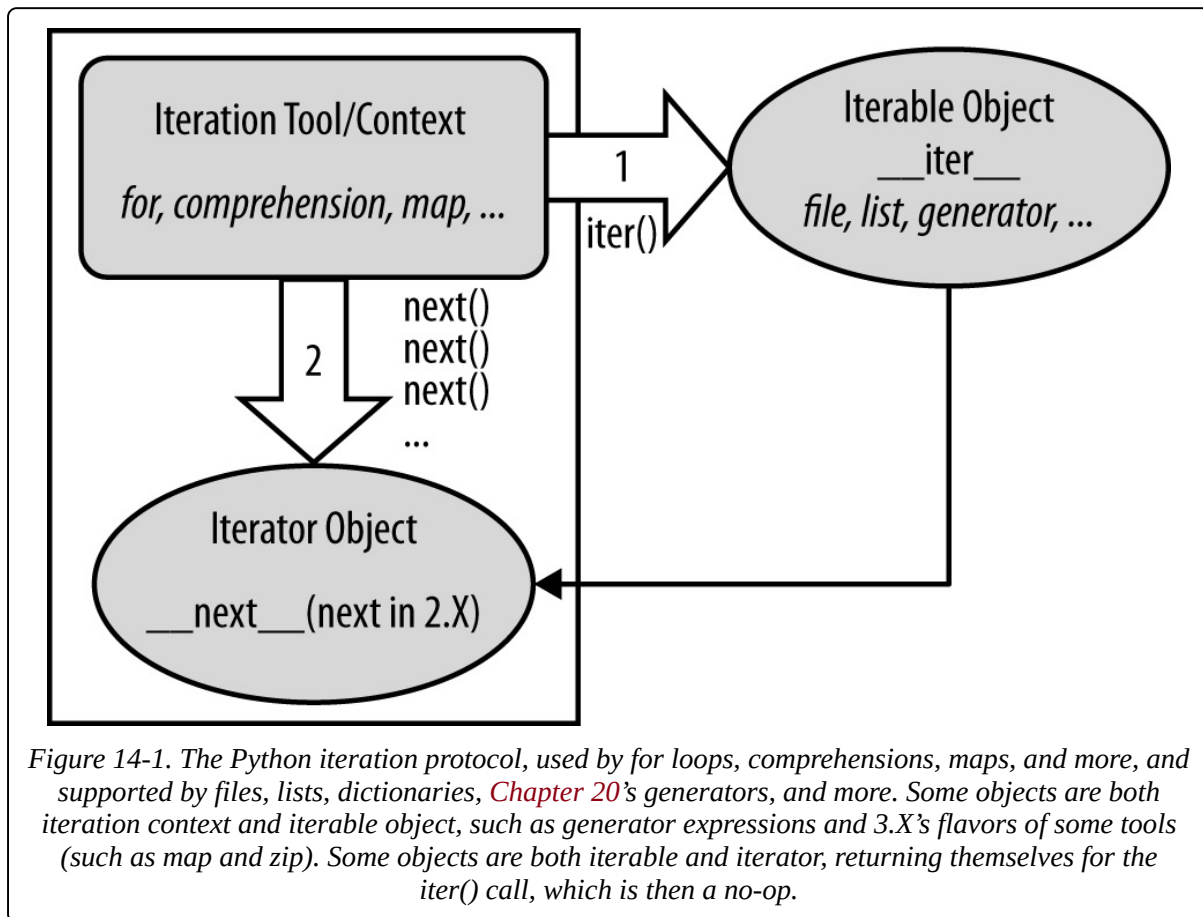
Iteration Tool/Context

for, comprehension, map, ...

1

iter()

Iterable Object

__iter__

file, list, generator, ...

2

next()
next()
next()
...

Iterator Object

__next__(next in 2.X)

Figure 14-1. The Python iteration protocol, used by for loops, comprehensions, maps, and more, and supported by files, lists, dictionaries, Chapter 20's generators, and more. Some objects are both iteration context and iterable object, such as generator expressions and 3.X's flavors of some tools (such as map and zip). Some objects are both iterable and iterator, returning themselves for the iter() call, which is then a no-op.